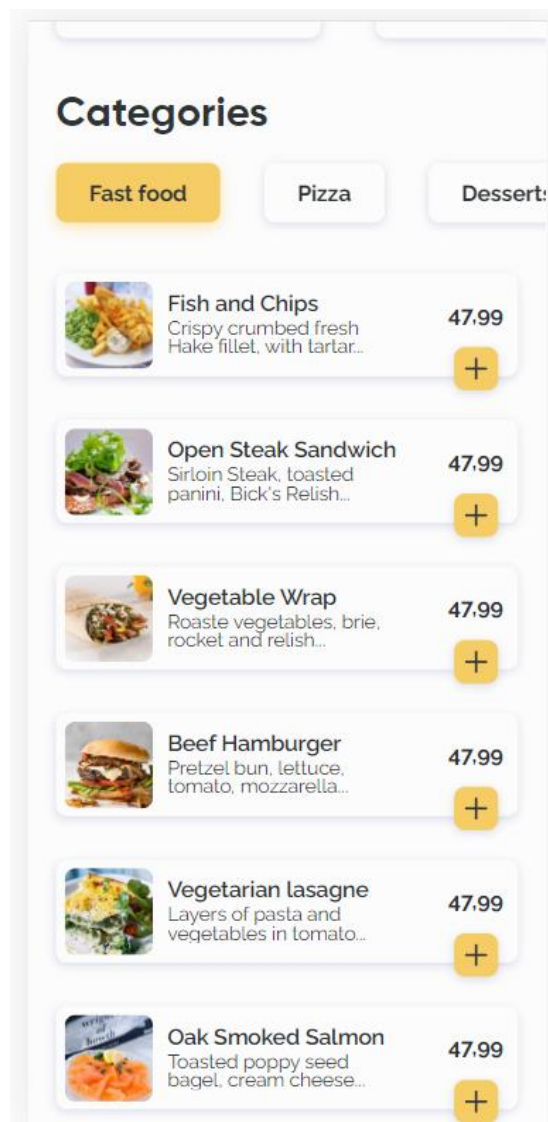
Categories

Fast food

Pizza

Dessert

Fish and Chips
Crispy crumbed fresh Hake fillet, with tartar...
47.99
+

Open Steak Sandwich
Sirloin Steak, toasted panini, Bick's Relish...
47.99
+

Vegetable Wrap
Roaste vegetables, brie, rocket and relish...
47.99
+

Beef Hamburger
Pretzel bun, lettuce, tomato, mozzarella...
47.99
+

Vegetarian lasagne
Layers of pasta and vegetables in tomato...
47.99
+

Oak Smoked Salmon
Toasted poppy seed bagel, cream cheese...
47.99
+